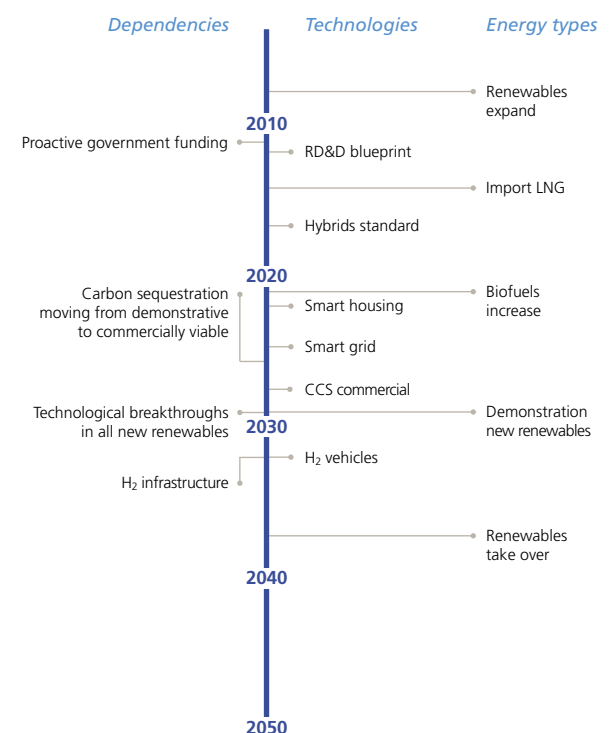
Dependencies
Technologies
Energy types

Renewables expand

2010

Proactive government funding

RD&D blueprint

Import LNG

Hybrids standard

2020

Carbon sequestration moving from demonstrative to commercially viable

Smart housing

Biofuels increase

Smart grid

CCS commercial

Technological breakthroughs in all new renewables

Demonstration new renewables

2030

$H_2$ vehicles

$H_2$ infrastructure

Renewables take over

2040

2050